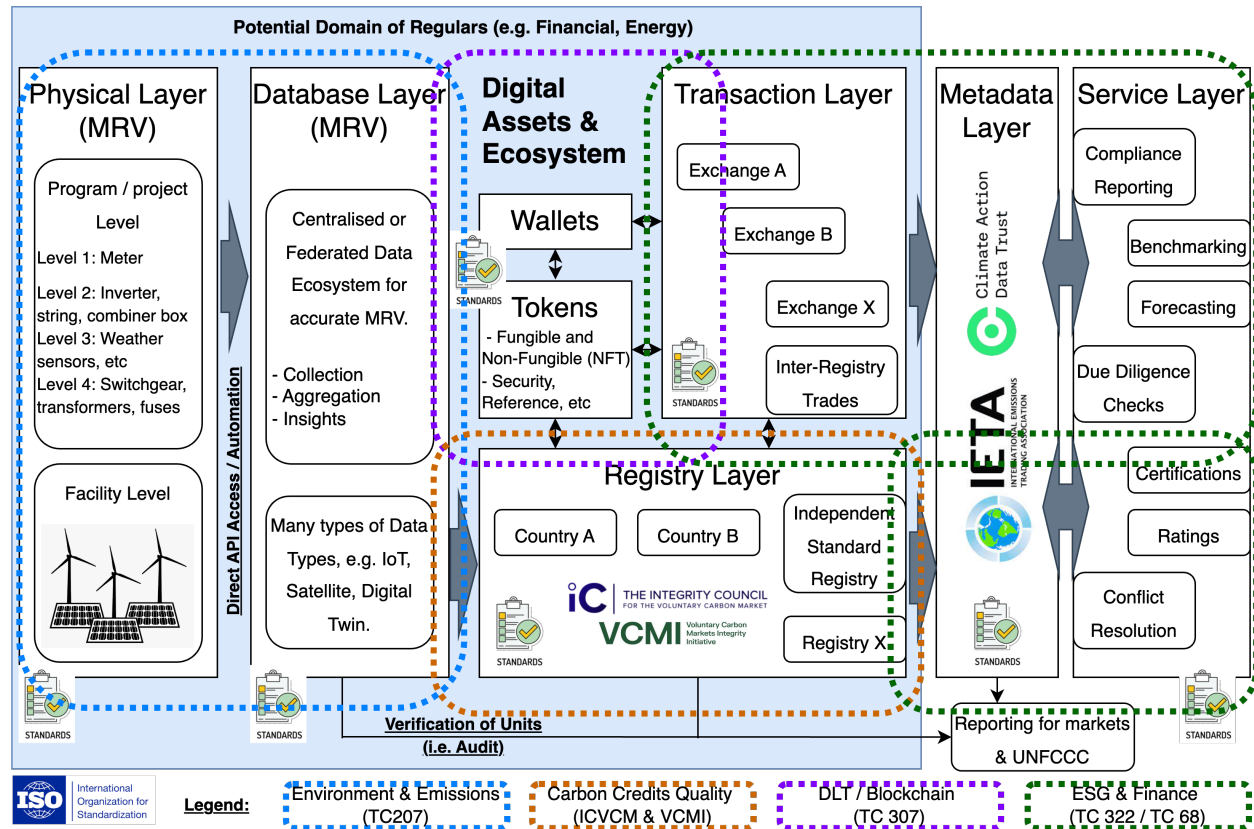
Potential Domain of Regulars (e.g. Financial, Energy)

Physical Layer (MRV)

Program / project Level

Level 1: Meter

Level 2: Inverter, string, combiner box

Level 3: Weather sensors, etc

Level 4: Switchgear, transformers, fuses

Facility Level

STANDARDS

Direct API Access / Automation

Database Layer (MRV)

Centralised or Federated Data Ecosystem for accurate MRV.

- Collection
- Aggregation
- Insights

Many types of Data Types, e.g. IoT, Satellite, Digital Twin.

STANDARDS

Digital Assets & Ecosystem

Wallets

STANDARDS

Tokens

- Fungible and Non-Fungible (NFT)
- Security, Reference, etc

Transaction Layer

Exchange A

Exchange B

Exchange X

Inter-Registry Trades

STANDARDS

Registry Layer

Country A

Country B

Independent Standard Registry

Registry X

iC THE INTEGRITY COUNCIL FOR THE VOLUNTARY CARBON MARKET

VCMI Voluntary Carbon Markets Integrity Initiative

STANDARDS

Metadata Layer

Climate Action Data Trust

IETA INTERNATIONAL EMISSIONS TRADING ASSOCIATION

STANDARDS

Service Layer

Compliance Reporting

Benchmarking

Forecasting

Due Diligence Checks

Certifications

Ratings

Conflict Resolution

STANDARDS

Verification of Units (i.e. Audit)

Reporting for markets & UNFCCC

ISO International Organization for Standardization

Legend:

Environment & Emissions (TC207)

Carbon Credits Quality (ICVCM & VCMI)

DLT / Blockchain (TC 307)

ESG & Finance (TC 322 / TC 68)